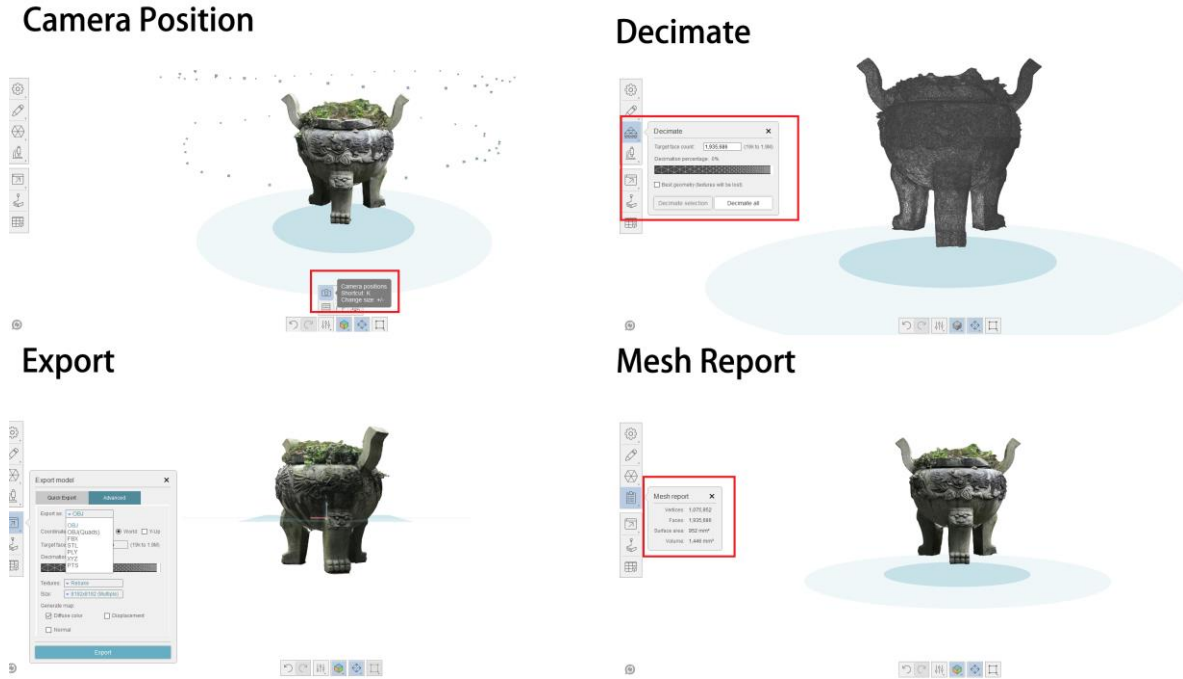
Camera Position

Camera positions
Shortcut: K
Change size: +/-

Decimate

Decimate
Target face count: 1,935,686 (10k to 1.9M)
Decimate percentage: 0%
Best geometry features will be kept.
Decimate selection
Decimate all

Export

Export model
Quick Export
Advanced
Export as: OBJ
OBJ
OBJ(Quads)
FBX
STL
PLY
XYZ
PTS
Coordinate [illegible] World Y-Up
Target face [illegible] (10k to 1.9M)
Decimation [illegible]
Textures: Retune
Size: 8192x8192 (Multiple)
Generate map:
Diffuse color
Displacement
Normal
Export

Mesh Report

Mesh report
Vertices 1,070,952
Faces 1,935,686
Surface area 902 mm²
Volume 1,446 mm³